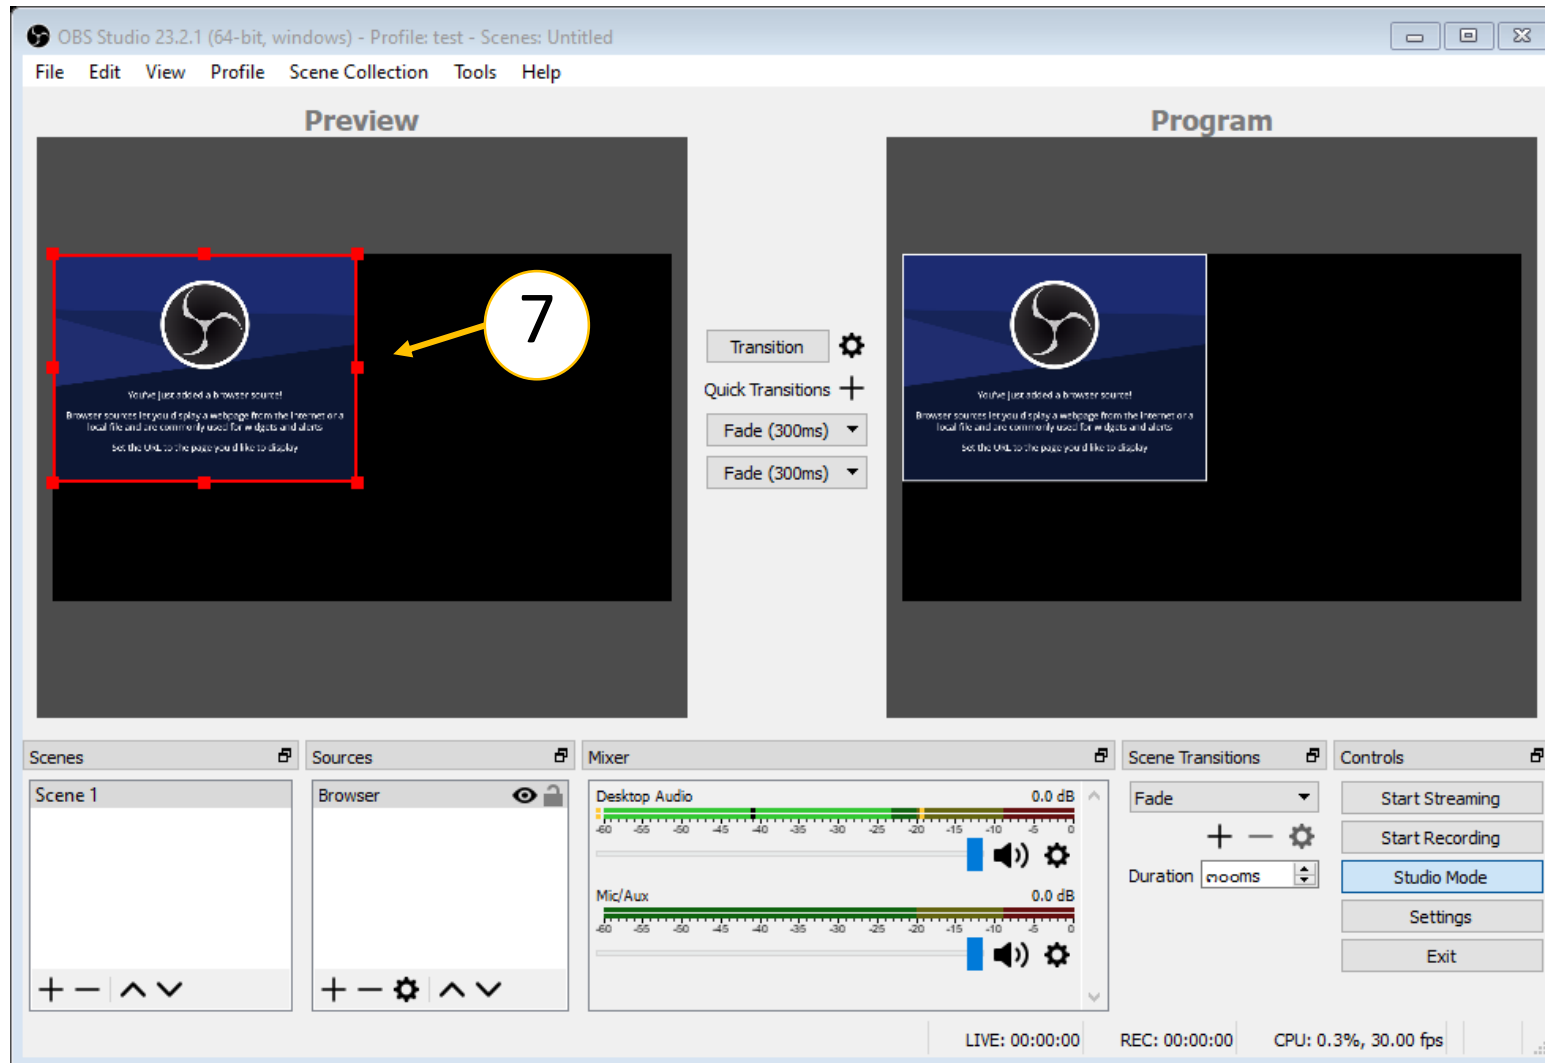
OBS Studio 23.2.1 (64-bit, windows) - Profile: test - Scenes: Untitled

File Edit View Profile Scene Collection Tools Help

Preview

You've just added a browser source!

Browser sources let you display a webpage from the Internet or a local file and are commonly used for widgets and alerts

Set the URL to the page you'd like to display

7

Transition

Quick Transitions

Fade (300ms)

Fade (300ms)

Program

You've just added a browser source!

Browser sources let you display a webpage from the Internet or a local file and are commonly used for widgets and alerts

Set the URL to the page you'd like to display

Scenes

Scene 1

Sources

Browser

Mixer

Desktop Audio 0.0 dB

-60 -55 -50 -45 -40 -35 -30 -25 -20 -15 -10 -5 0

Mic/Aux 0.0 dB

-60 -55 -50 -45 -40 -35 -30 -25 -20 -15 -10 -5 0

Scene Transitions

Fade

Duration 300ms

Controls

Start Streaming

Start Recording

Studio Mode

Settings

Exit

LIVE: 00:00:00 REC: 00:00:00 CPU: 0.3%, 30.00 fps